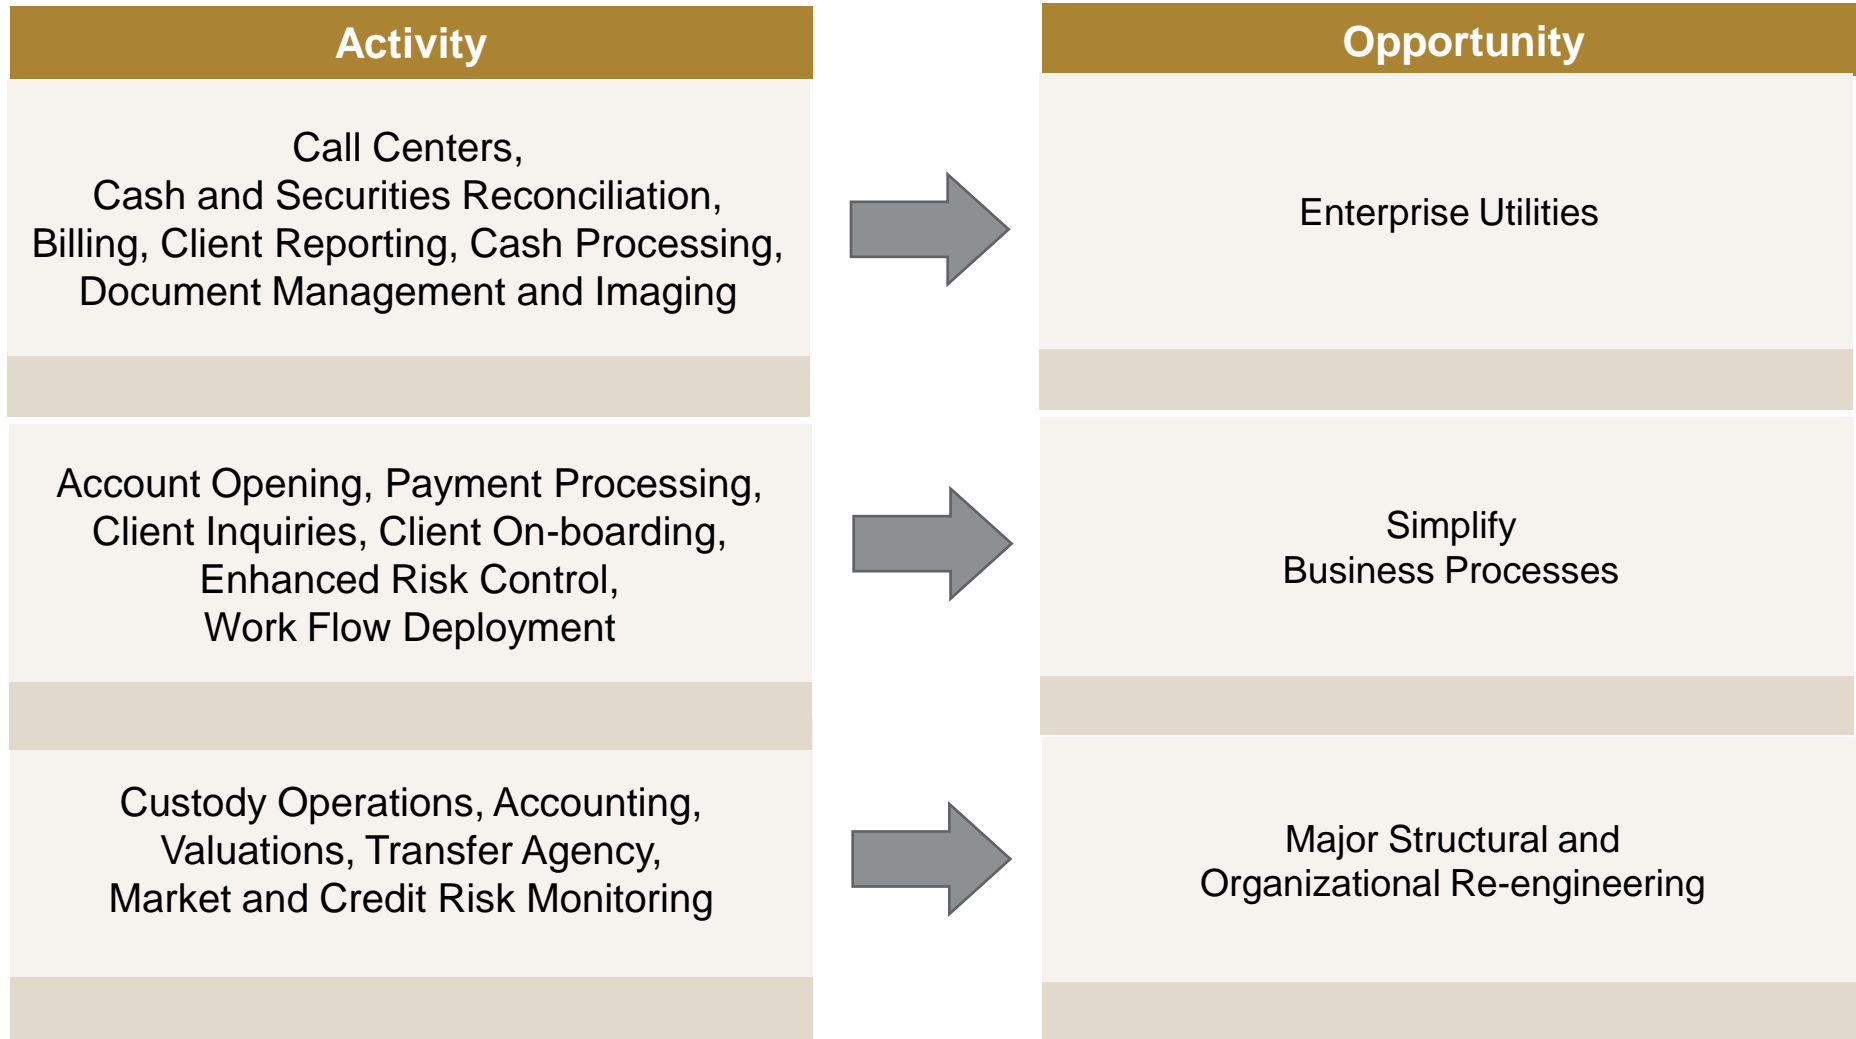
Activity

Call Centers,
Cash and Securities Reconciliation,
Billing, Client Reporting, Cash Processing,
Document Management and Imaging

Account Opening, Payment Processing,
Client Inquiries, Client On-boarding,
Enhanced Risk Control,
Work Flow Deployment

Custody Operations, Accounting,
Valuations, Transfer Agency,
Market and Credit Risk Monitoring

Opportunity

Enterprise Utilities

Simplify
Business Processes

Major Structural and
Organizational Re-engineering